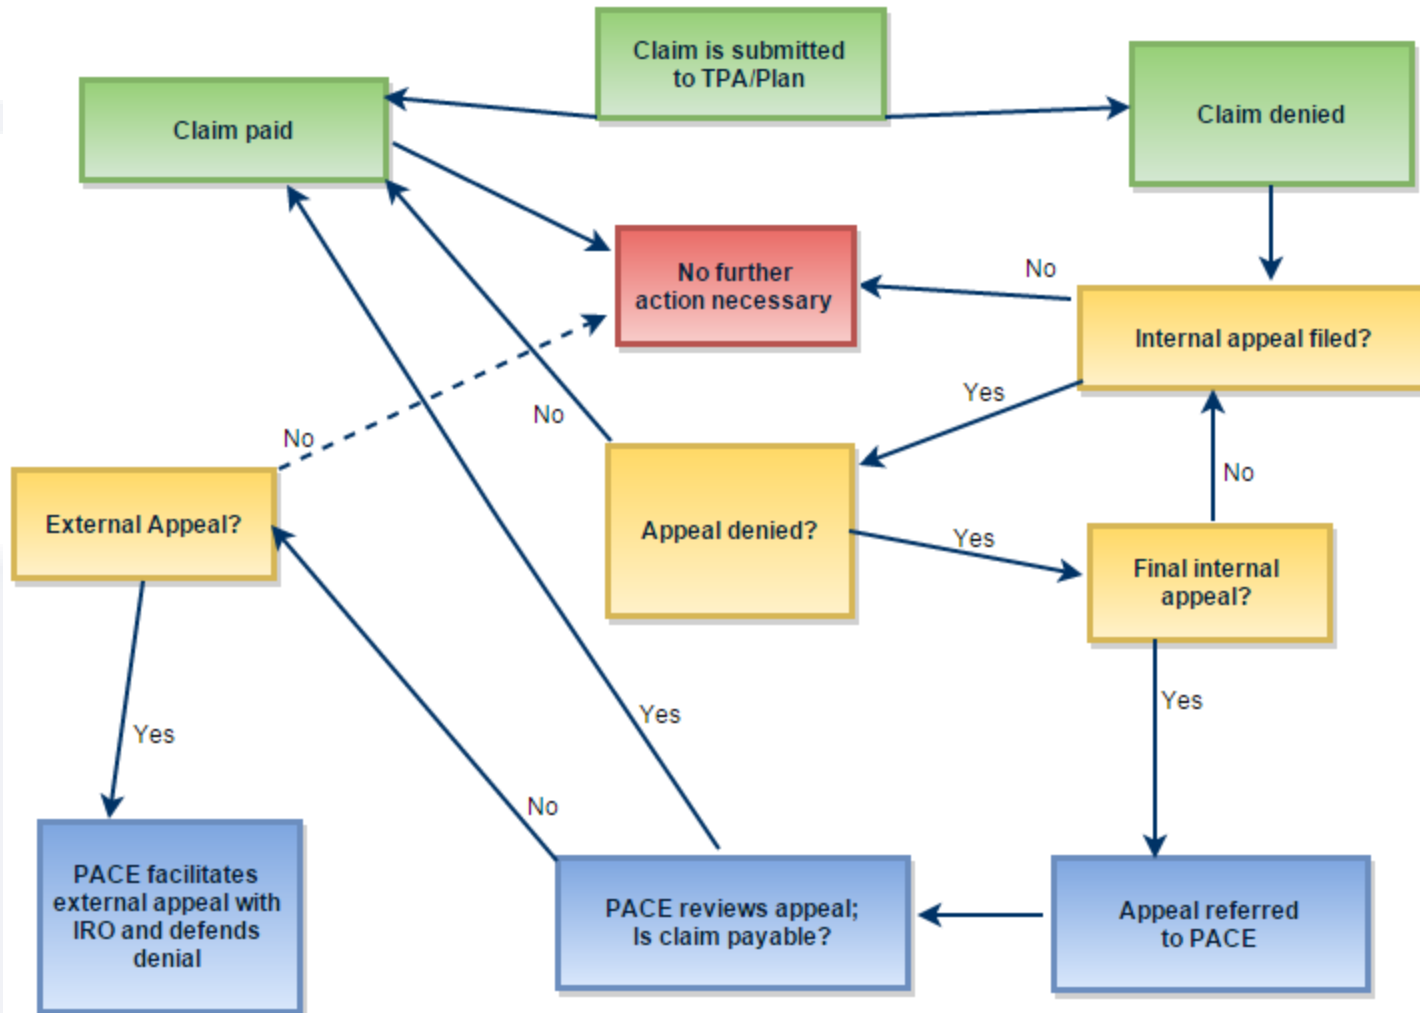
Claim is submitted to TPA/Plan

Claim paid

Claim denied

No further action necessary

No

Internal appeal filed?

Yes

No

No

No

External Appeal?

Appeal denied?

Yes

Final internal appeal?

Yes

Yes

Yes

No

PACE facilitates external appeal with IRO and defends denial

PACE reviews appeal; Is claim payable?

Appeal referred to PACE